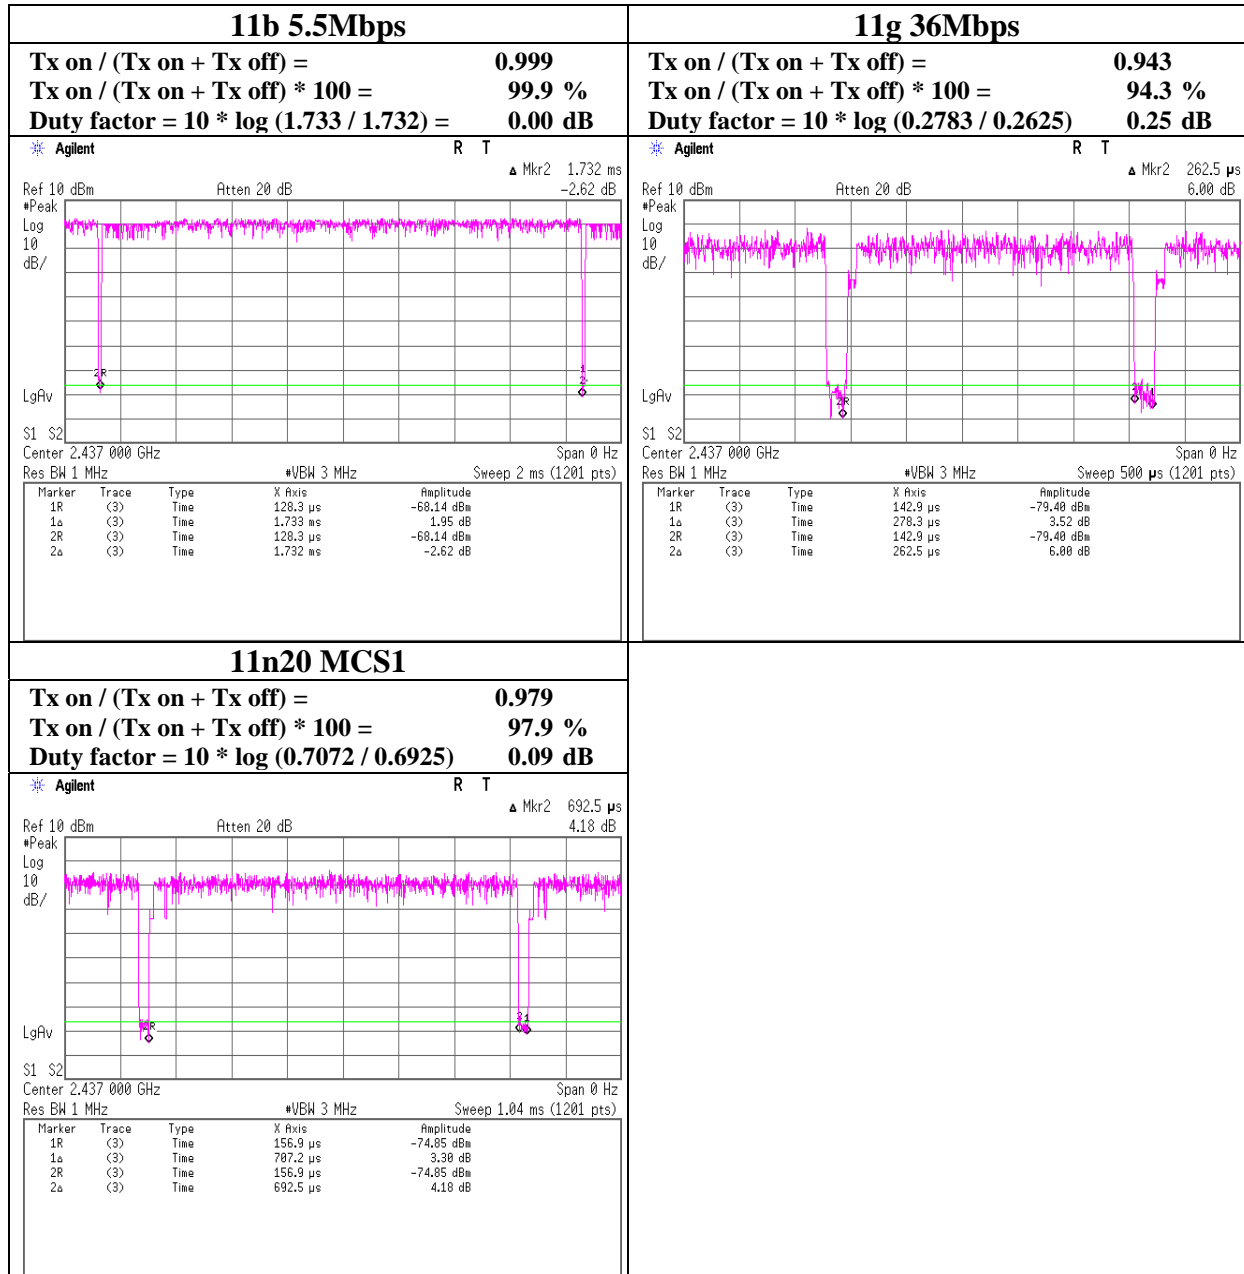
11b 5.5Mbps

Tx on / (Tx on + Tx off) = 0.999
Tx on / (Tx on + Tx off) * 100 = 99.9 %
Duty factor = 10 * log (1.733 / 1.732) = 0.00 dB

Agilent R T
Δ Mkr2 1.732 ms
Ref 10 dBm Atten 20 dB -2.62 dB
#Peak
Log
10
dB/
LgAv
S1 S2
Center 2.437 000 GHz Span 0 Hz
Res BW 1 MHz #VBW 3 MHz Sweep 2 ms (1201 pts)

| Marker | Trace | Type | X Axis | Amplitude |
|---|---|---|---|---|
| 1R | (3) | Time | 128.3 μs | -68.14 dBm |
| 1Δ | (3) | Time | 1.733 ms | 1.95 dB |
| 2R | (3) | Time | 128.3 μs | -68.14 dBm |
| 2Δ | (3) | Time | 1.732 ms | -2.62 dB |

11g 36Mbps

Tx on / (Tx on + Tx off) = 0.943
Tx on / (Tx on + Tx off) * 100 = 94.3 %
Duty factor = 10 * log (0.2783 / 0.2625) 0.25 dB

Agilent R T
Δ Mkr2 262.5 μs
Ref 10 dBm Atten 20 dB 6.00 dB
#Peak
Log
10
dB/
LgAv
S1 S2
Center 2.437 000 GHz Span 0 Hz
Res BW 1 MHz #VBW 3 MHz Sweep 500 μs (1201 pts)

| Marker | Trace | Type | X Axis | Amplitude |
|---|---|---|---|---|
| 1R | (3) | Time | 142.9 μs | -79.40 dBm |
| 1Δ | (3) | Time | 278.3 μs | 3.52 dB |
| 2R | (3) | Time | 142.9 μs | -79.40 dBm |
| 2Δ | (3) | Time | 262.5 μs | 6.00 dB |

11n20 MCS1

Tx on / (Tx on + Tx off) = 0.979
Tx on / (Tx on + Tx off) * 100 = 97.9 %
Duty factor = 10 * log (0.7072 / 0.6925) 0.09 dB

Agilent R T
Δ Mkr2 692.5 μs
Ref 10 dBm Atten 20 dB 4.18 dB
#Peak
Log
10
dB/
LgAv
S1 S2
Center 2.437 000 GHz Span 0 Hz
Res BW 1 MHz #VBW 3 MHz Sweep 1.04 ms (1201 pts)

| Marker | Trace | Type | X Axis | Amplitude |
|---|---|---|---|---|
| 1R | (3) | Time | 156.9 μs | -74.85 dBm |
| 1Δ | (3) | Time | 707.2 μs | 3.30 dB |
| 2R | (3) | Time | 156.9 μs | -74.85 dBm |
| 2Δ | (3) | Time | 692.5 μs | 4.18 dB |